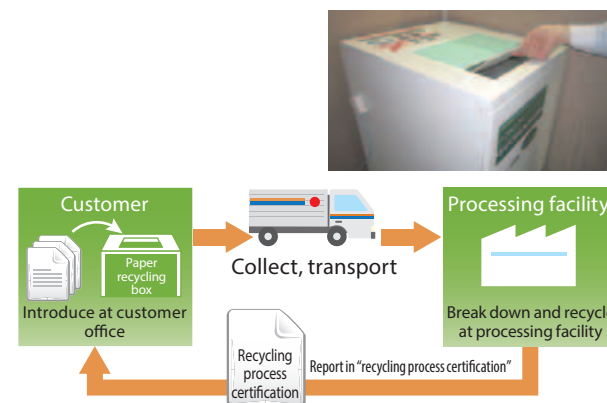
Customer

Paper recycling box

Introduce at customer office

Collect, transport

Processing facility

Break down and recycle at processing facility

Recycling process certification

Report in "recycling process certification"